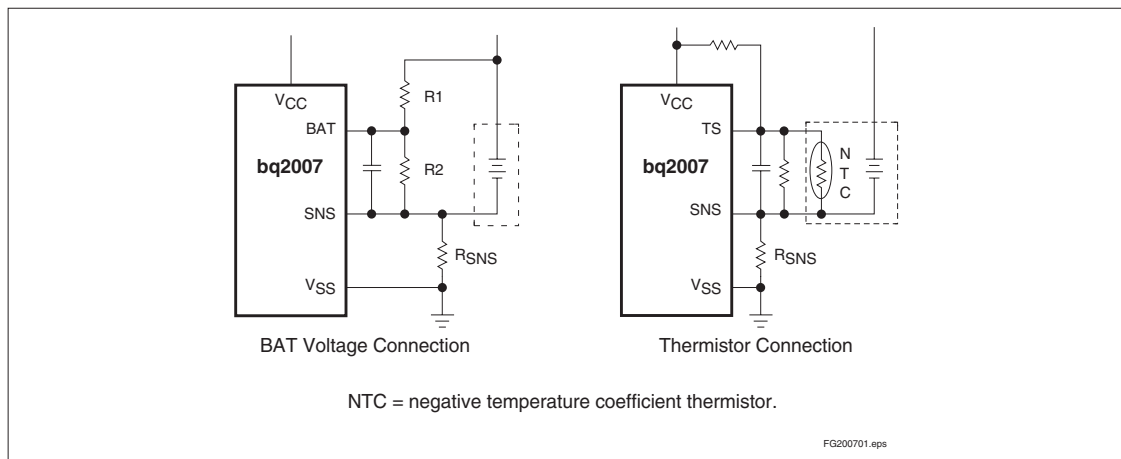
$V_{CC}$
BAT
bq2007
SNS
$V_{SS}$
R1
R2
$R_{SNS}$

BAT Voltage Connection

$V_{CC}$
TS
bq2007
SNS
$V_{SS}$
N
T
C
$R_{SNS}$

Thermistor Connection

NTC = negative temperature coefficient thermistor.

FG200701.eps